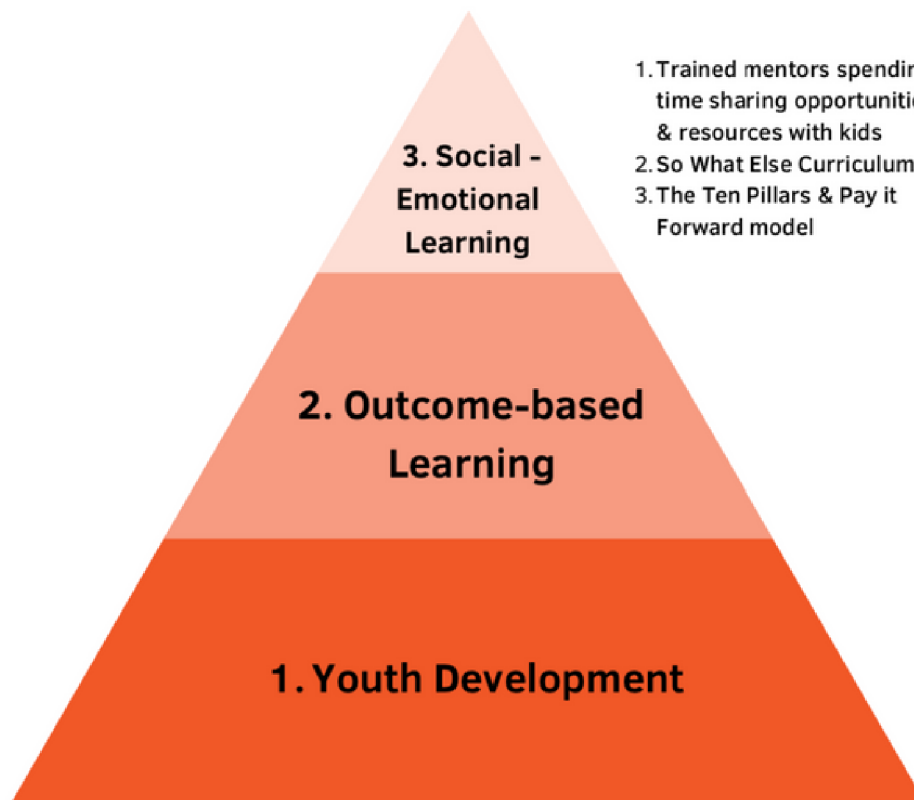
3. Social - Emotional Learning

1. Trained mentors spendin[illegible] time sharing opportuniti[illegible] & resources with kids
2. So What Else Curriculum
3. The Ten Pillars & Pay it Forward model

2. Outcome-based Learning

1. Youth Development